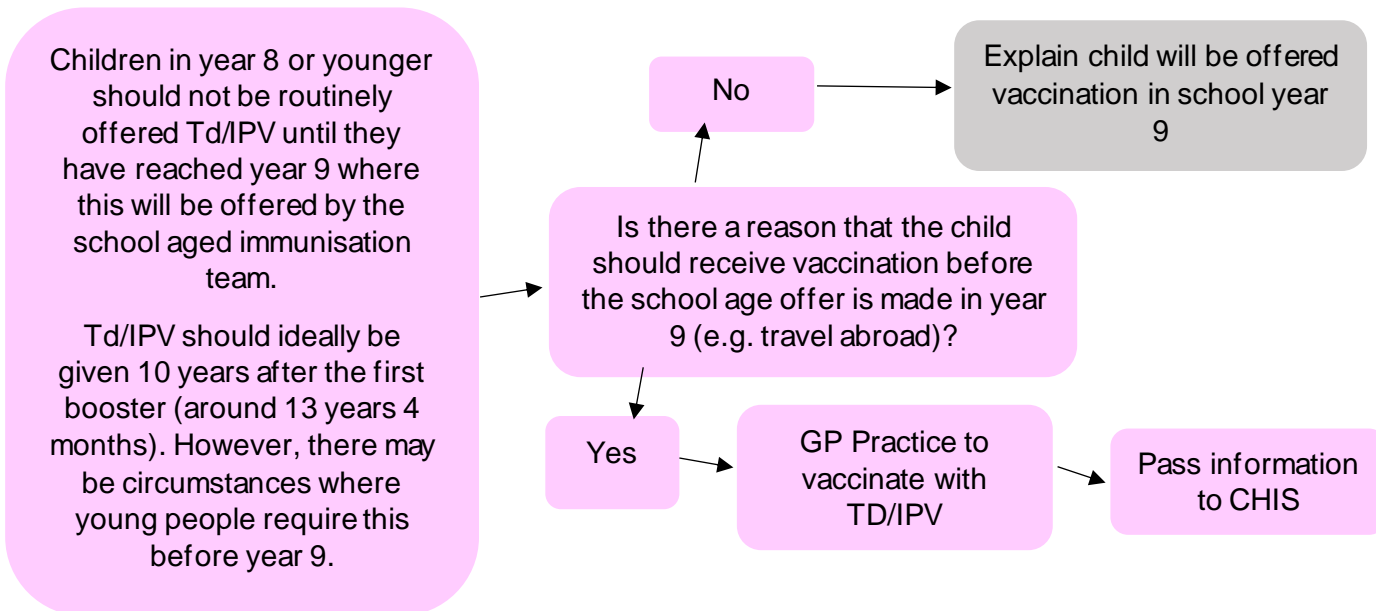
Children in year 8 or younger should not be routinely offered Td/IPV until they have reached year 9 where this will be offered by the school aged immunisation team.

Td/IPV should ideally be given 10 years after the first booster (around 13 years 4 months). However, there may be circumstances where young people require this before year 9.

Is there a reason that the child should receive vaccination before the school age offer is made in year 9 (e.g. travel abroad)?

No

Explain child will be offered vaccination in school year 9

Yes

GP Practice to vaccinate with TD/IPV

Pass information to CHIS